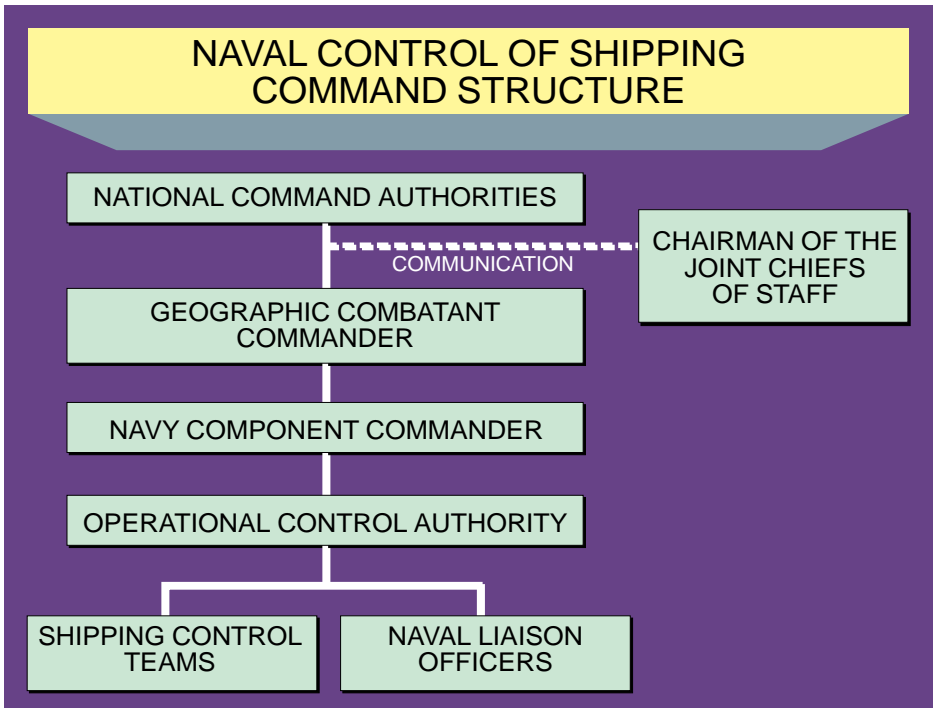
NAVAL CONTROL OF SHIPPING COMMAND STRUCTURE

NATIONAL COMMAND AUTHORITIES

CHAIRMAN OF THE JOINT CHIEFS OF STAFF

COMMUNICATION

GEOGRAPHIC COMBATANT COMMANDER

NAVY COMPONENT COMMANDER

OPERATIONAL CONTROL AUTHORITY

SHIPPING CONTROL TEAMS

NAVAL LIAISON OFFICERS